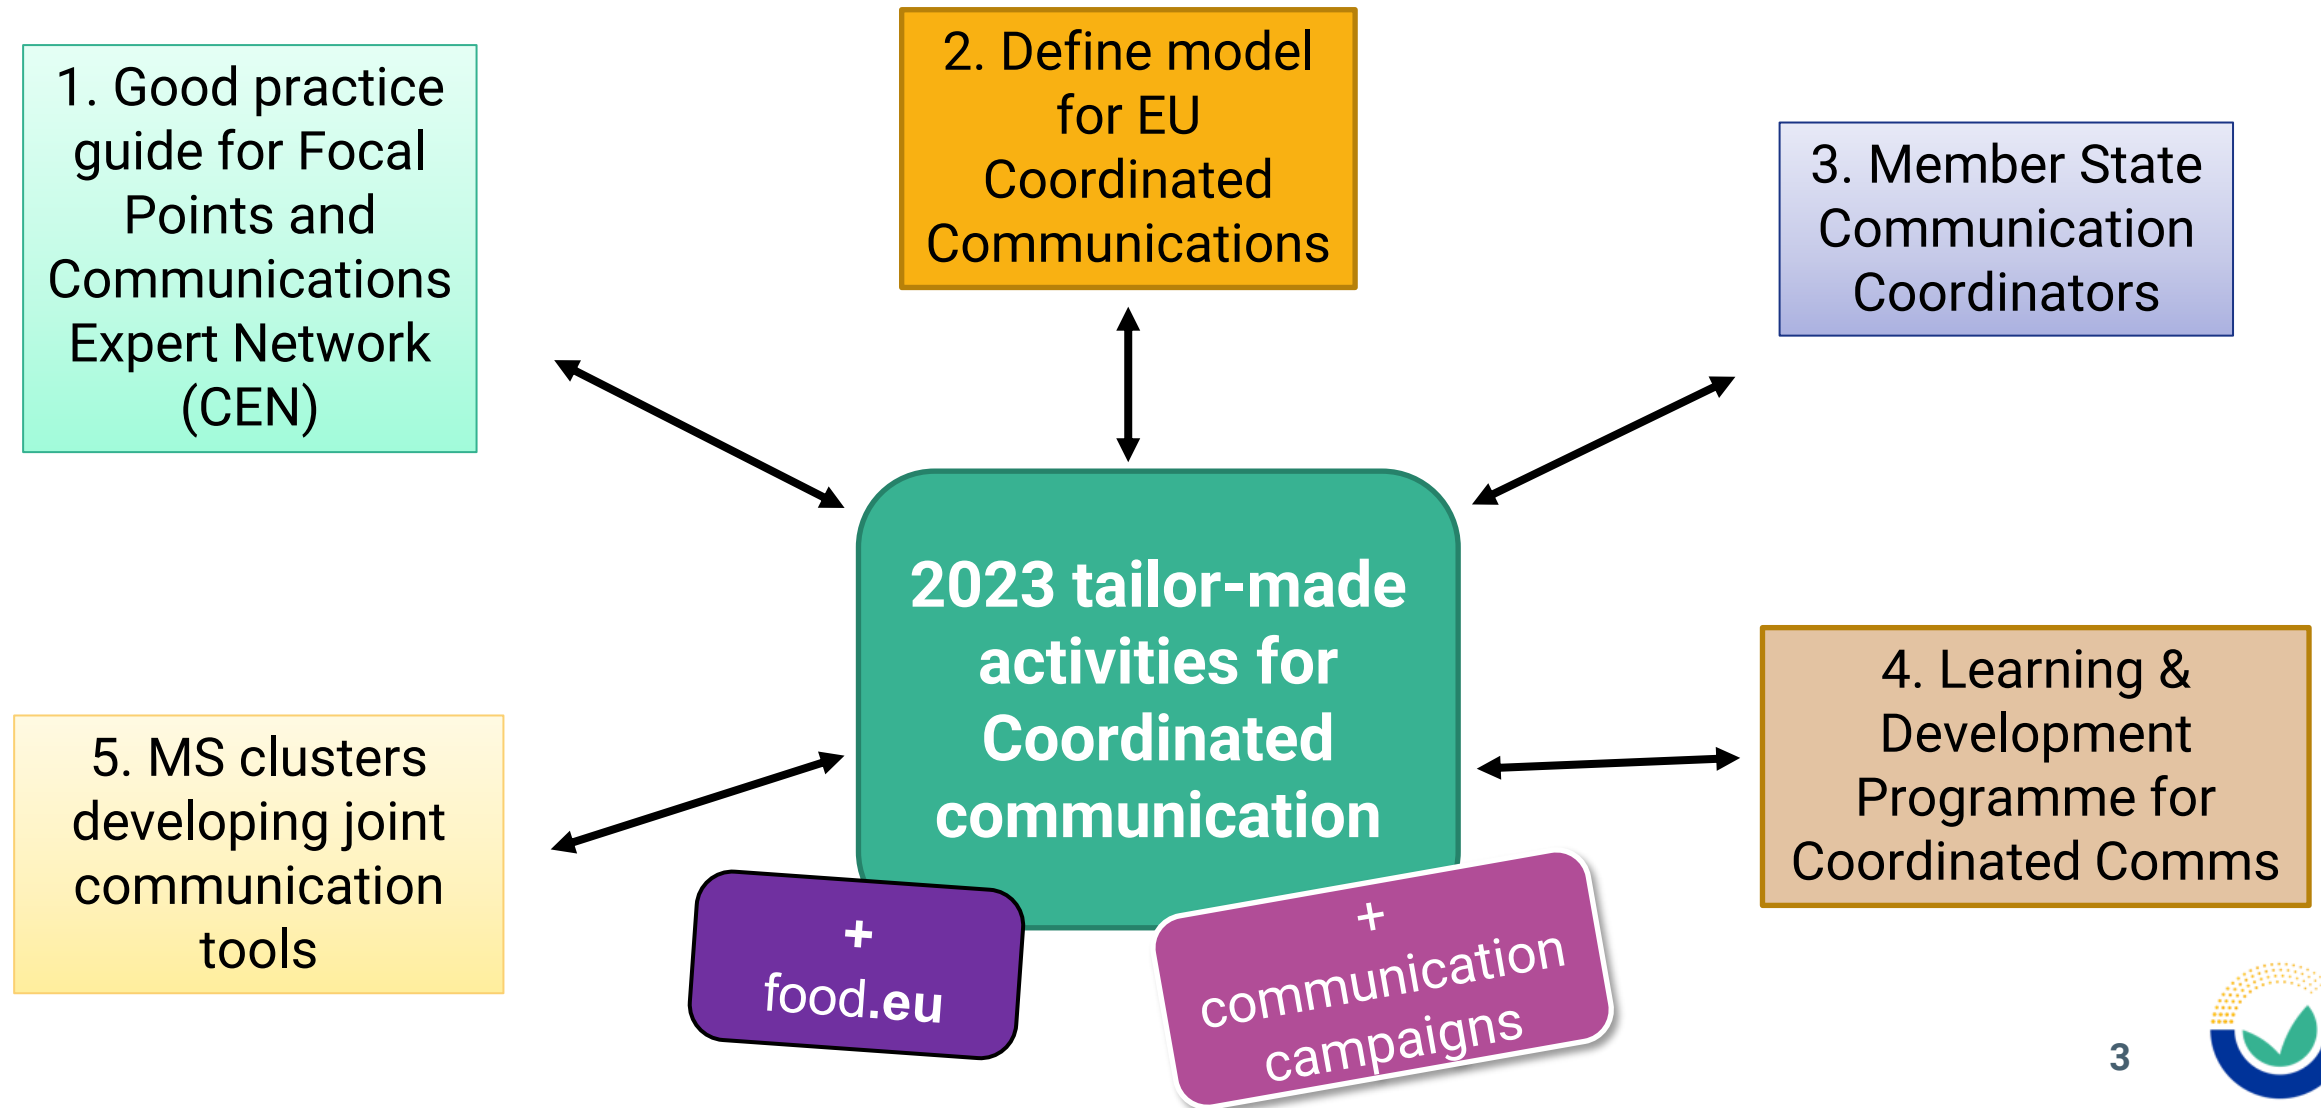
1. Good practice guide for Focal Points and Communications Expert Network (CEN)

2. Define model for EU Coordinated Communications

3. Member State Communication Coordinators

2023 tailor-made activities for Coordinated communication

4. Learning & Development Programme for Coordinated Comms

5. MS clusters developing joint communication tools

+ food.eu

+ communication campaigns

3